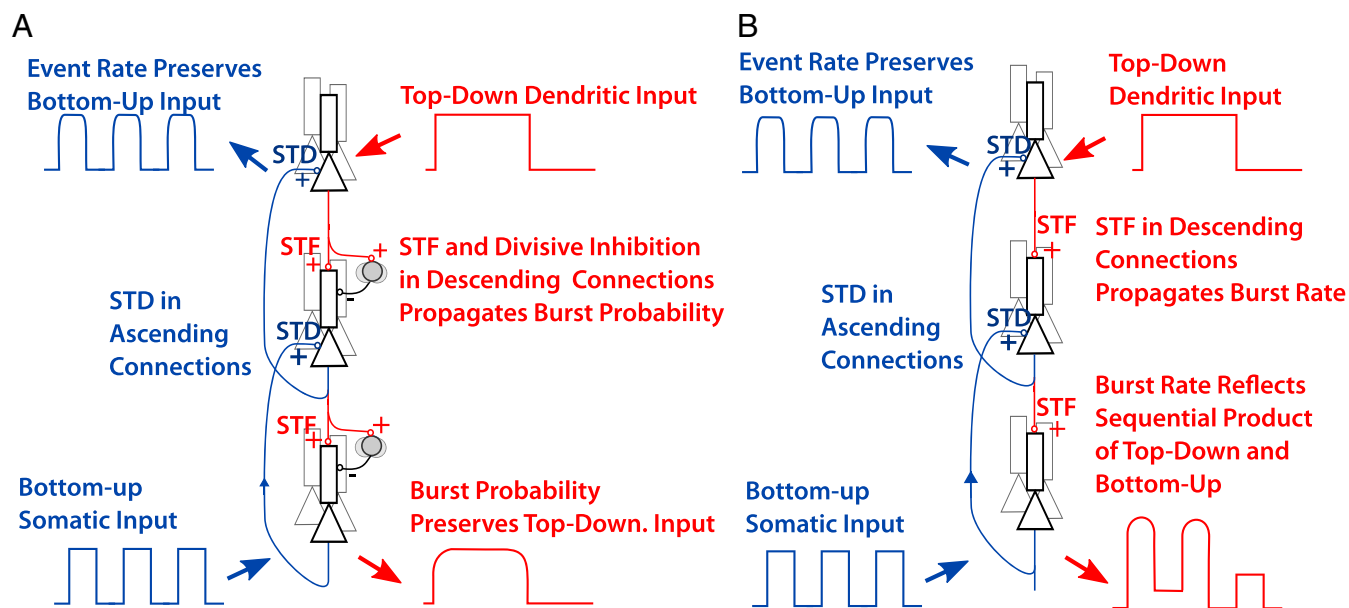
A

Event Rate Preserves Bottom-Up Input

Top-Down Dendritic Input

STD

+

STF

+

STF and Divisive Inhibition in Descending Connections Propagates Burst Probability

+

-

STD in Ascending Connections

STD

+

STF

+

+

-

Bottom-up Somatic Input

Burst Probability Preserves Top-Down. Input

B

Event Rate Preserves Bottom-Up Input

Top-Down Dendritic Input

STD

+

STF

+

STF in Descending Connections Propagates Burst Rate

STD in Ascending Connections

STD

+

STF

+

Burst Rate Reflects Sequential Product of Top-Down and Bottom-Up

Bottom-up Somatic Input